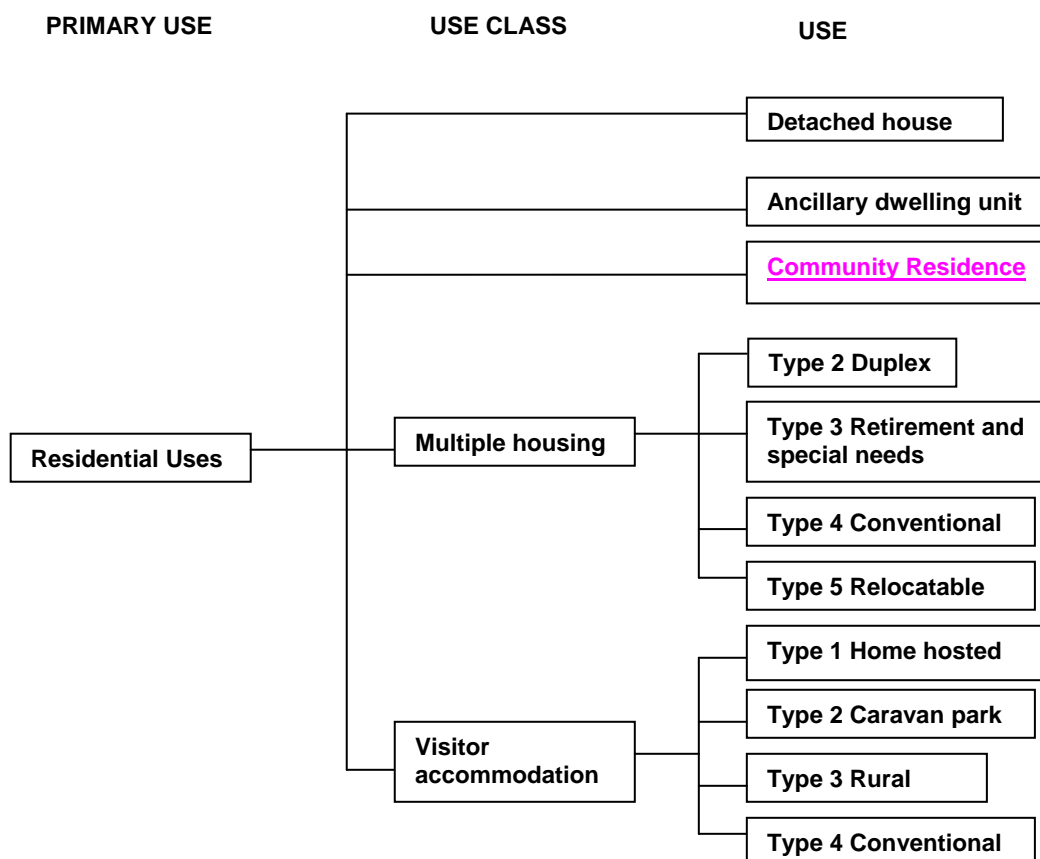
PRIMARY USE

USE CLASS

USE

Detached house

Ancillary dwelling unit

Community Residence

Type 2 Duplex

Residential Uses

Multiple housing

Type 3 Retirement and special needs

Type 4 Conventional

Type 5 Relocatable

Type 1 Home hosted

Type 2 Caravan park

Visitor accommodation

Type 3 Rural

Type 4 Conventional